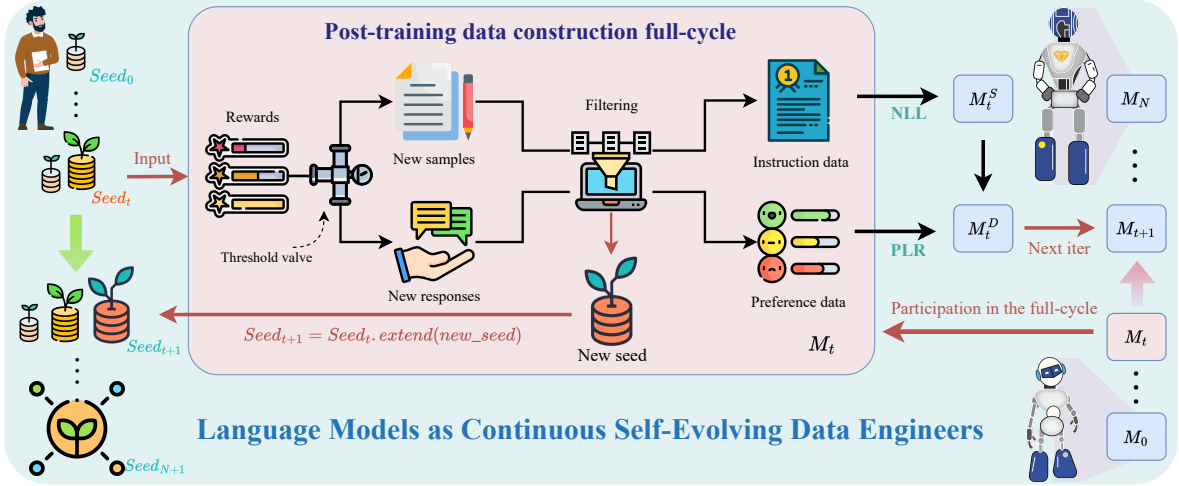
Post-training data construction full-cycle

$Seed_0$

$Seed_t$

Input

$Seed_{t+1}$

$Seed_{N+1}$

Rewards

Threshold valve

New samples

New responses

Filtering

Instruction data

Preference data

New seed

$Seed_{t+1} = Seed_t.extend(new\_seed)$

$M_t$

NLL

PLR

$M_t^S$

$M_t^D$

Next iter

$M_N$

$M_{t+1}$

$M_t$

$M_0$

Participation in the full-cycle

Language Models as Continuous Self-Evolving Data Engineers